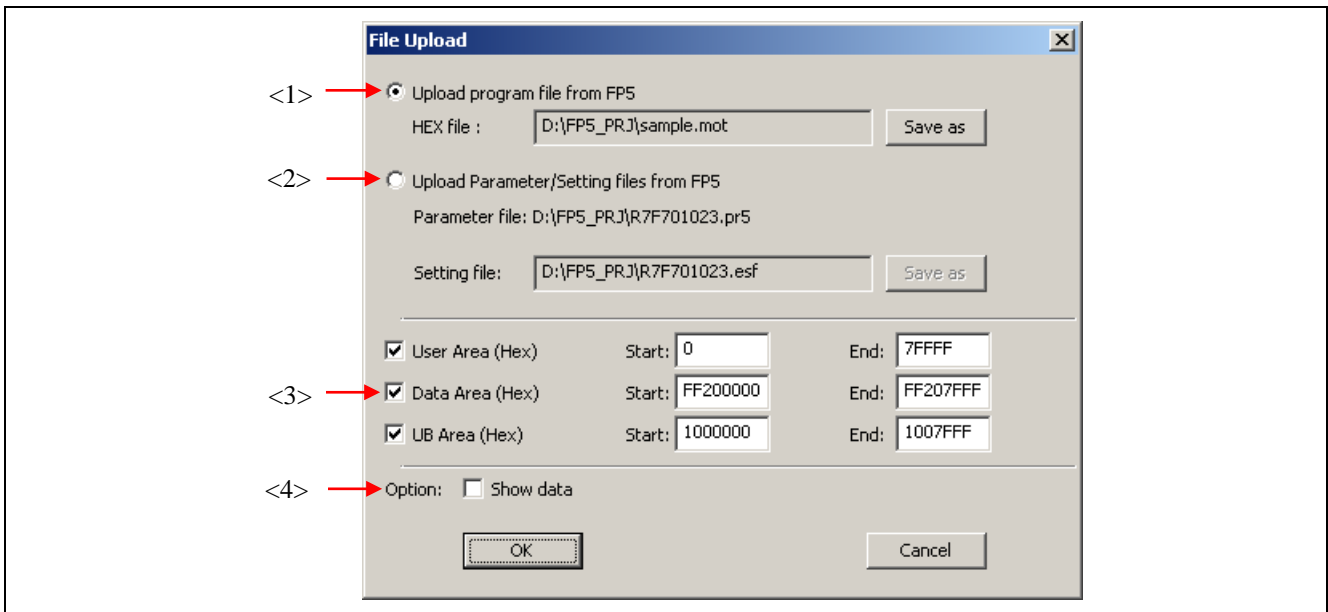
File Upload

X

<1> Upload program file from FP5

HEX file : D:\FP5_PRJ\sample.mot Save as

<2> Upload Parameter/Setting files from FP5

Parameter file: D:\FP5_PRJ\R7F701023.pr5

Setting file: D:\FP5_PRJ\R7F701023.esf Save as

User Area (Hex) Start: 0 End: 7FFFF

<3> Data Area (Hex) Start: FF200000 End: FF207FFF

UB Area (Hex) Start: 1000000 End: 1007FFF

<4> Option: Show data

OK Cancel